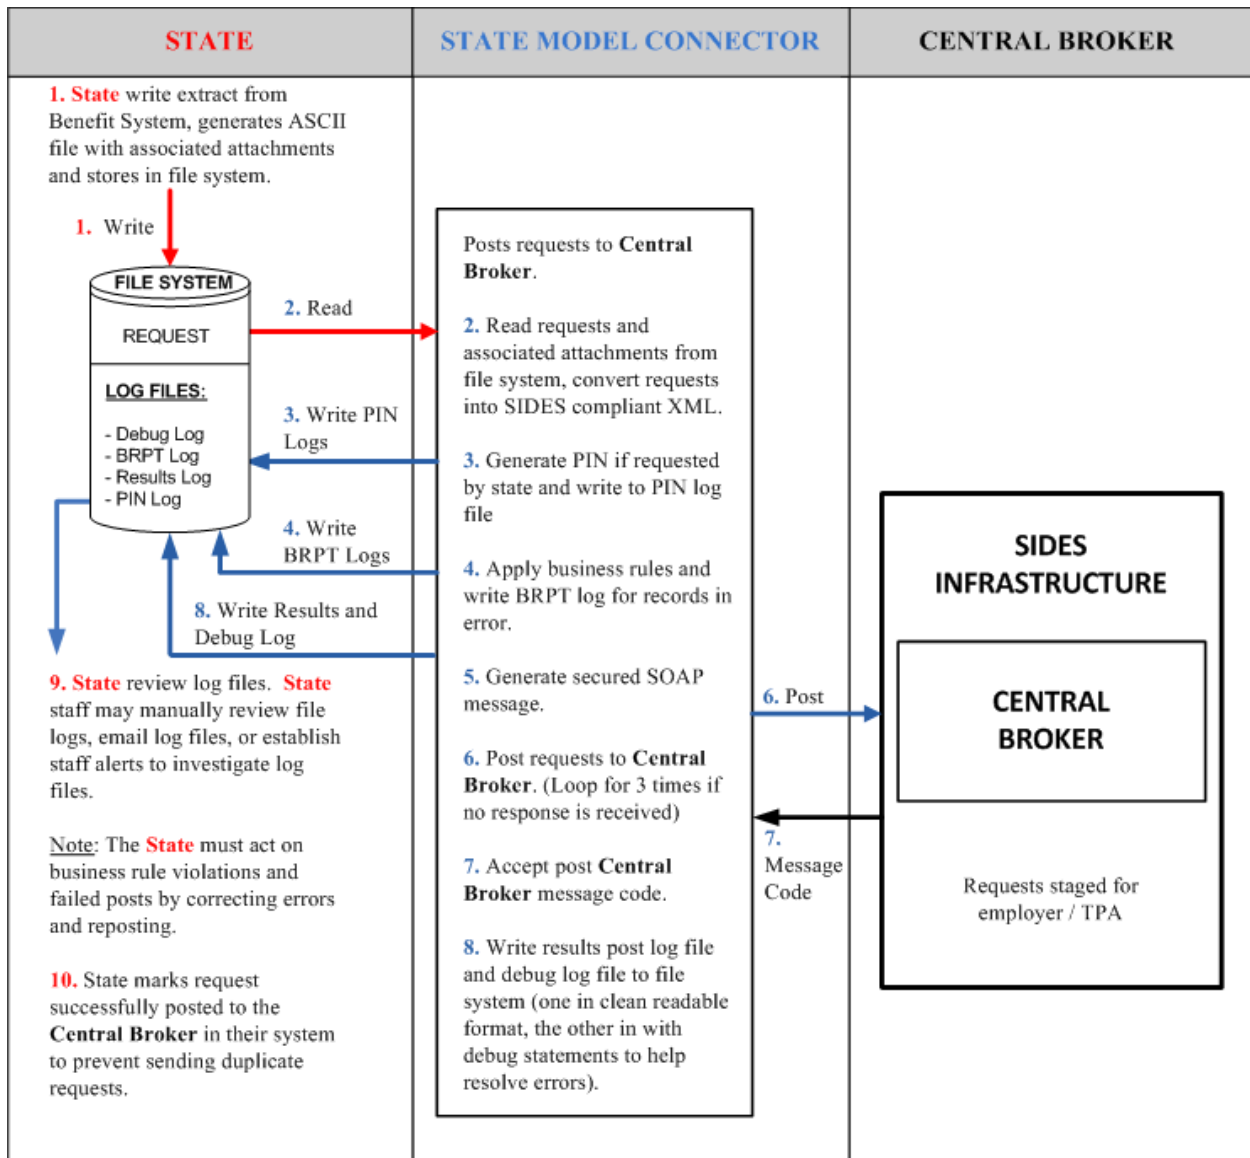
| STATE | STATE MODEL CONNECTOR | CENTRAL BROKER |
|---|---|---|

1. State write extract from Benefit System, generates ASCII file with associated attachments and stores in file system.

1. Write

FILE SYSTEM

REQUEST

LOG FILES:

- Debug Log
- BRPT Log
- Results Log
- PIN Log

2. Read

3. Write PIN Logs

4. Write BRPT Logs

8. Write Results and Debug Log

9. State review log files. State staff may manually review file logs, email log files, or establish staff alerts to investigate log files.

Note: The State must act on business rule violations and failed posts by correcting errors and reposting.

10. State marks request successfully posted to the Central Broker in their system to prevent sending duplicate requests.

Posts requests to Central Broker.

2. Read requests and associated attachments from file system, convert requests into SIDES compliant XML.

3. Generate PIN if requested by state and write to PIN log file

4. Apply business rules and write BRPT log for records in error.

5. Generate secured SOAP message.

6. Post requests to Central Broker. (Loop for 3 times if no response is received)

7. Accept post Central Broker message code.

8. Write results post log file and debug log file to file system (one in clean readable format, the other in with debug statements to help resolve errors).

6. Post

7. Message Code

SIDES INFRASTRUCTURE

CENTRAL BROKER

Requests staged for employer / TPA